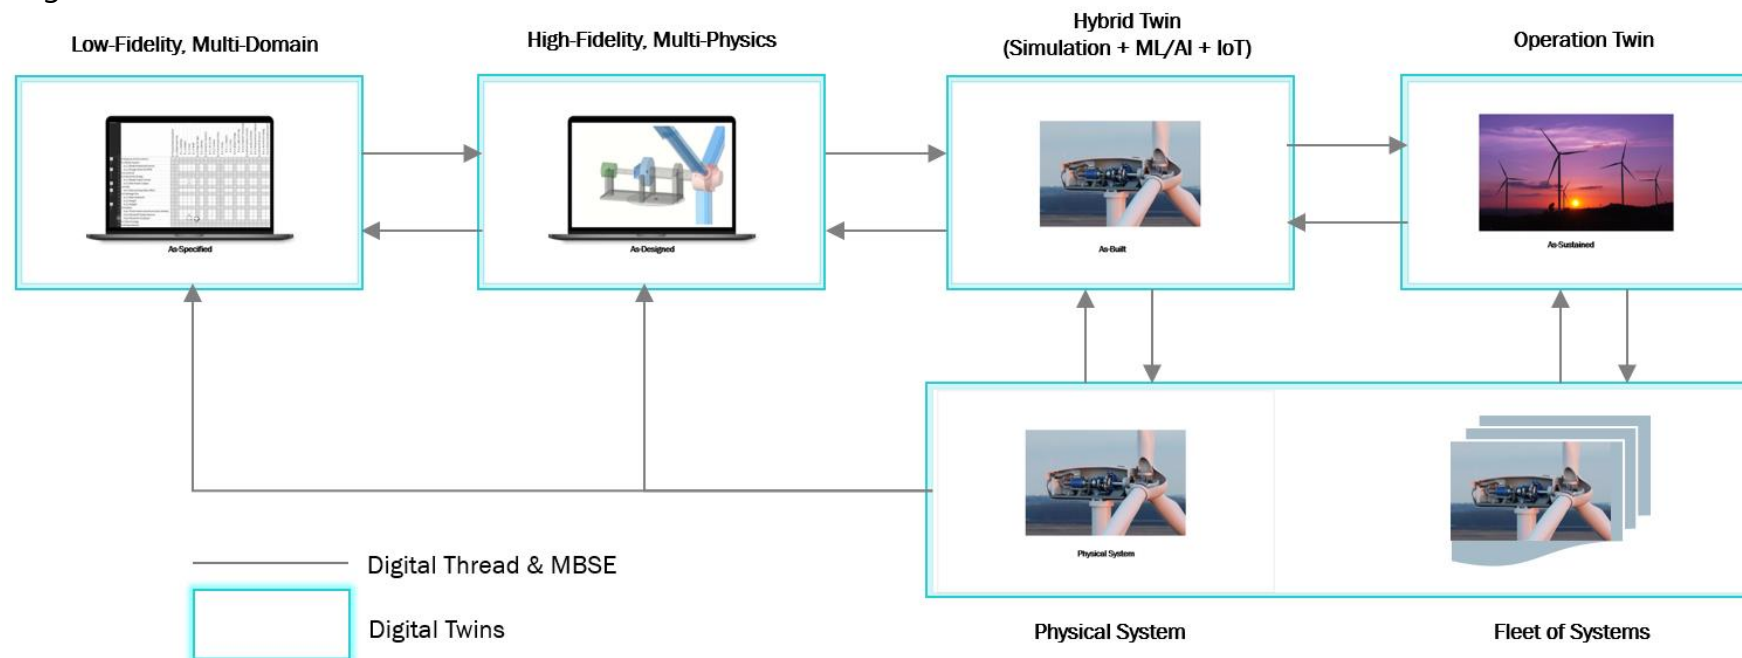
Low-Fidelity, Multi-Domain

High-Fidelity, Multi-Physics

Hybrid Twin
(Simulation + ML/AI + IoT)

Operation Twin

As-Specified

As-Designed

As-Built

As-Sustained

Physical System

Digital Thread & MBSE

Digital Twins

Physical System

Fleet of Systems